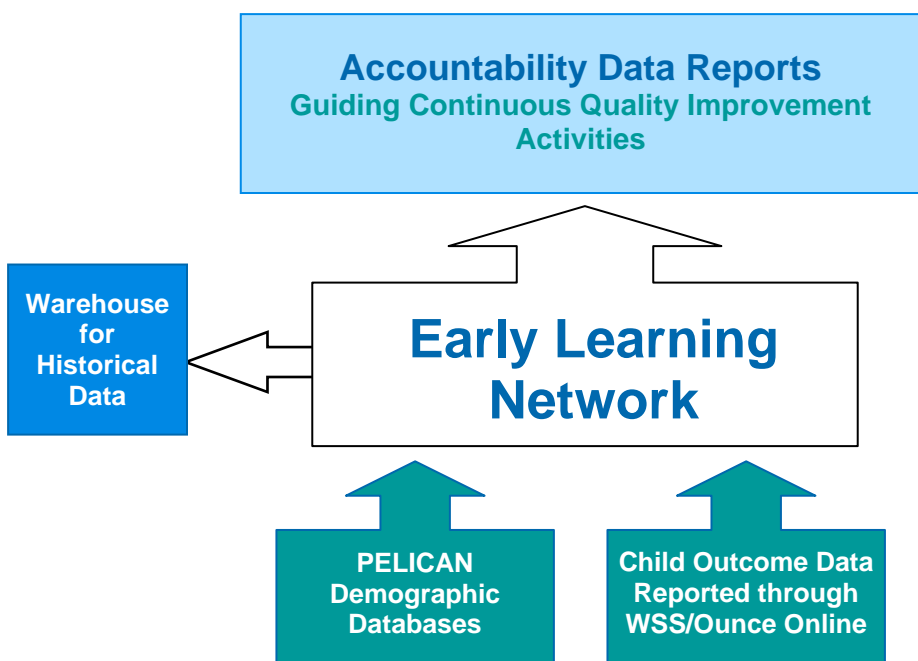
Accountability Data Reports
Guiding Continuous Quality Improvement Activities

Warehouse for Historical Data

Early Learning Network

PELICAN Demographic Databases

Child Outcome Data Reported through WSS/Ounce Online